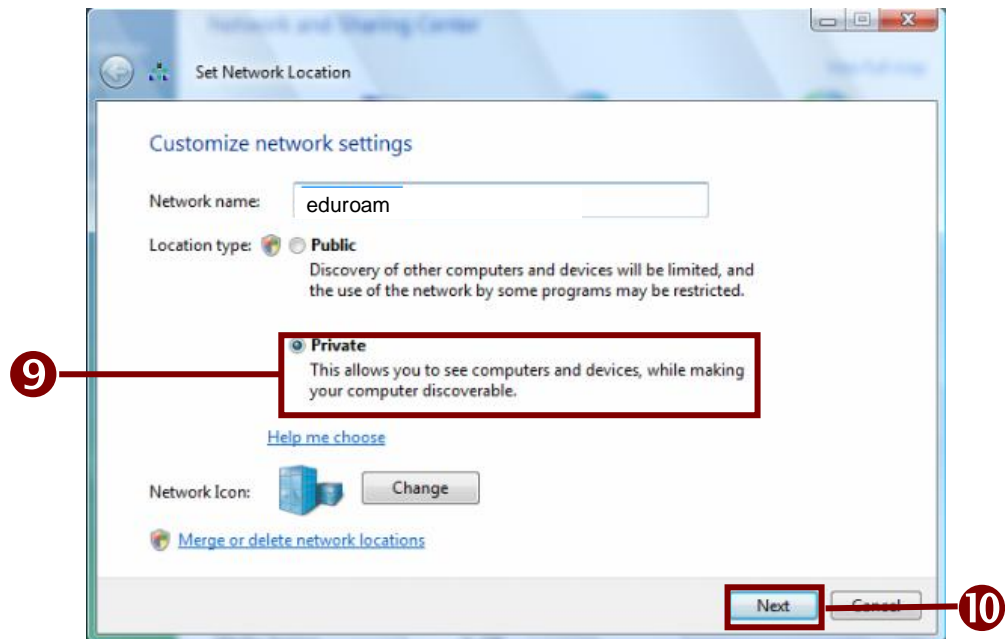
Network and Sharing Center

Set Network Location

Customize network settings

Network name: eduroam

Location type: Public

Discovery of other computers and devices will be limited, and the use of the network by some programs may be restricted.

9

Private

This allows you to see computers and devices, while making your computer discoverable.

Help me choose

Network Icon: Change

Merge or delete network locations

Next

Cancel

10